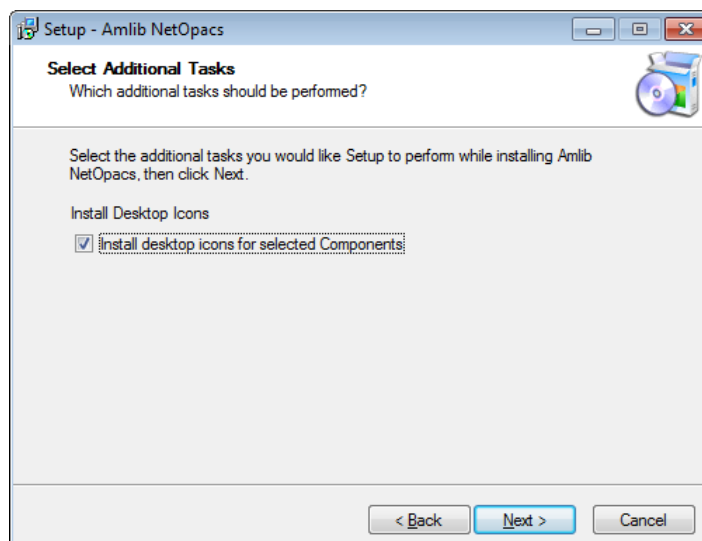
Setup - Amlib NetOpacs

Select Additional Tasks
Which additional tasks should be performed?

Select the additional tasks you would like Setup to perform while installing Amlib NetOpacs, then click Next.

Install Desktop Icons

Install desktop icons for selected Components

< Back
Next >
Cancel